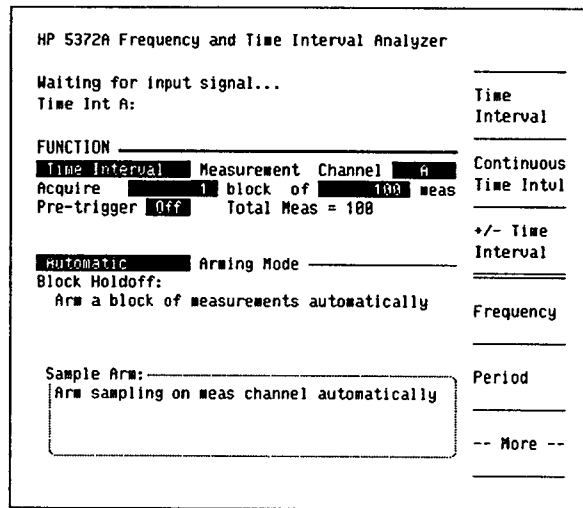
HP 5372A Frequency and Time Interval Analyzer

Waiting for input signal...
Time Int A:

FUNCTION
Time Interval Measurement Channel A
Acquire 1 block of 100 meas
Pre-trigger Off Total Meas = 100

Automatic Arming Mode
Block Holdoff:
Arm a block of measurements automatically

Sample Arm:
Arm sampling on meas channel automatically

Time Interval

Continuous Time Intvl

+/- Time Interval

Frequency

Period

-- More --